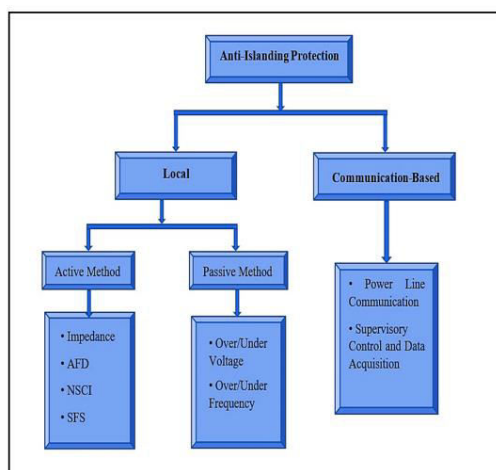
Anti-Islanding Protection

Local

Communication-Based

Active Method

Passive Method

• Impedance
• AFD
• NSCI
• SFS

• Over/Under Voltage
• Over/Under Frequency

• Power Line Communication
• Supervisory Control and Data Acquisition